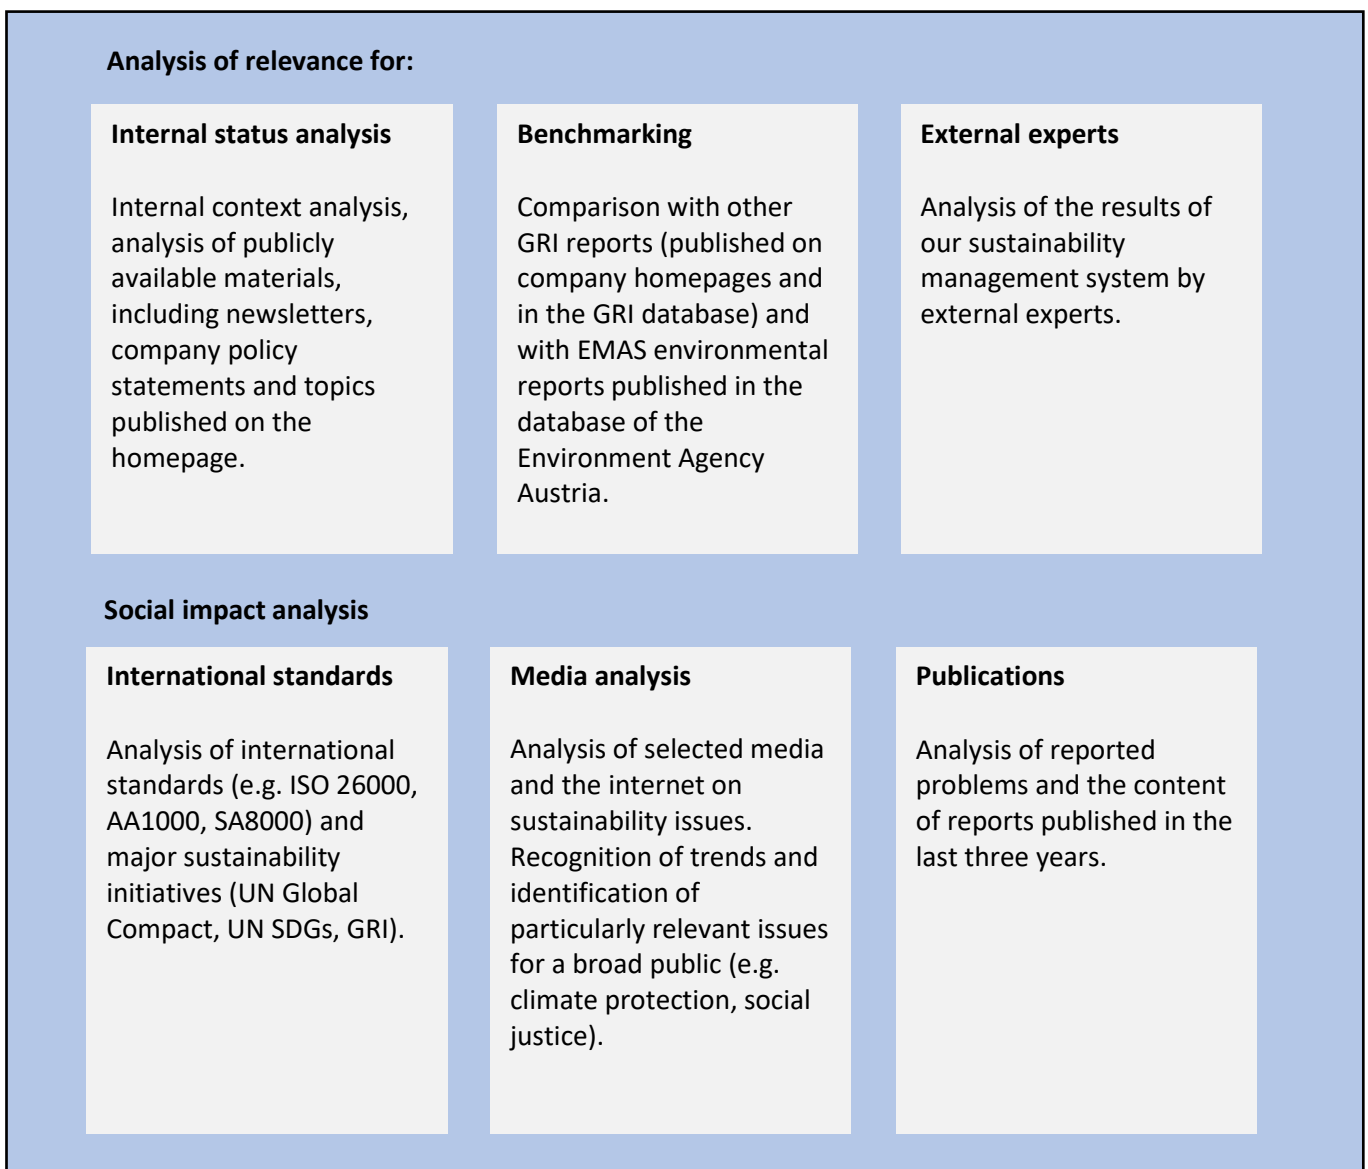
Analysis of relevance for:

Internal status analysis

Internal context analysis, analysis of publicly available materials, including newsletters, company policy statements and topics published on the homepage.

Benchmarking

Comparison with other GRI reports (published on company homepages and in the GRI database) and with EMAS environmental reports published in the database of the Environment Agency Austria.

External experts

Analysis of the results of our sustainability management system by external experts.

Social impact analysis

International standards

Analysis of international standards (e.g. ISO 26000, AA1000, SA8000) and major sustainability initiatives (UN Global Compact, UN SDGs, GRI).

Media analysis

Analysis of selected media and the internet on sustainability issues. Recognition of trends and identification of particularly relevant issues for a broad public (e.g. climate protection, social justice).

Publications

Analysis of reported problems and the content of reports published in the last three years.